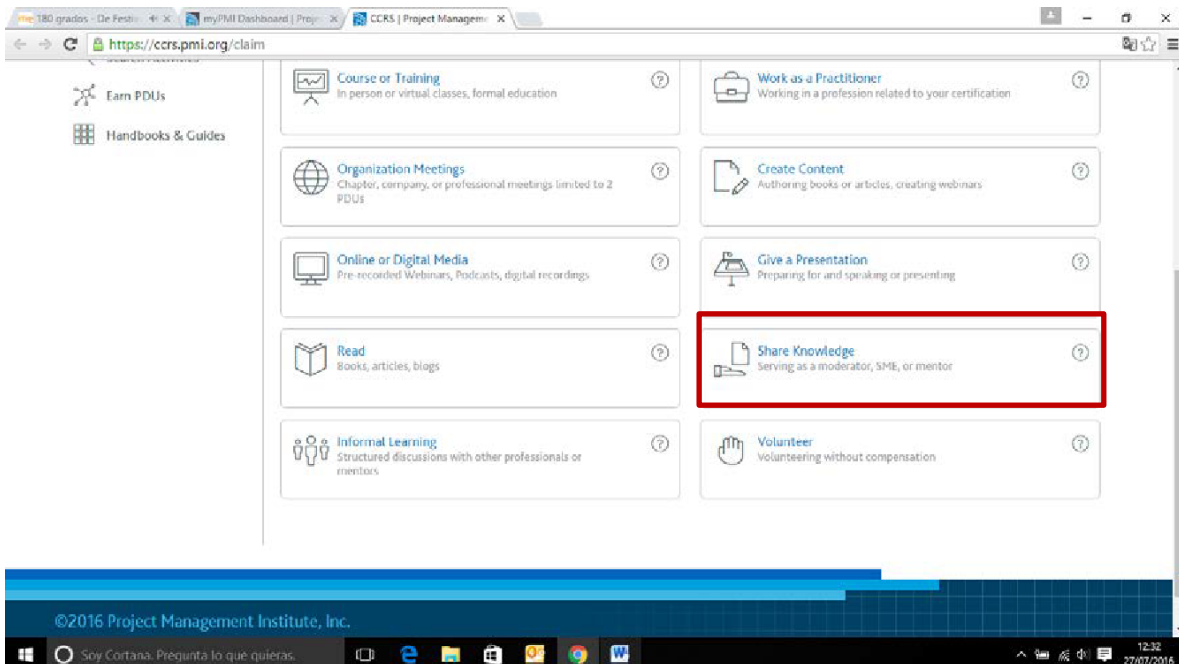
180 grados - De Festiv × | myPMI Dashboard | Proje × | CCRS | Project Manageme ×

https://ccrs.pmi.org/claim

Earn PDUs

Handbooks & Guides

Course or Training
In person or virtual classes, formal education

Work as a Practitioner
Working in a profession related to your certification

Organization Meetings
Chapter, company, or professional meetings limited to 2 PDUs

Create Content
Authoring books or articles, creating webinars

Online or Digital Media
Pre-recorded Webinars, Podcasts, digital recordings

Give a Presentation
Preparing for and speaking or presenting

Read
Books, articles, blogs

Share Knowledge
Serving as a moderator, SME, or mentor

Informal Learning
Structured discussions with other professionals or mentors

Volunteer
Volunteering without compensation

©2016 Project Management Institute, Inc.

Soy Cortana. Pregunta lo que quieras.

12:32
27/07/2016